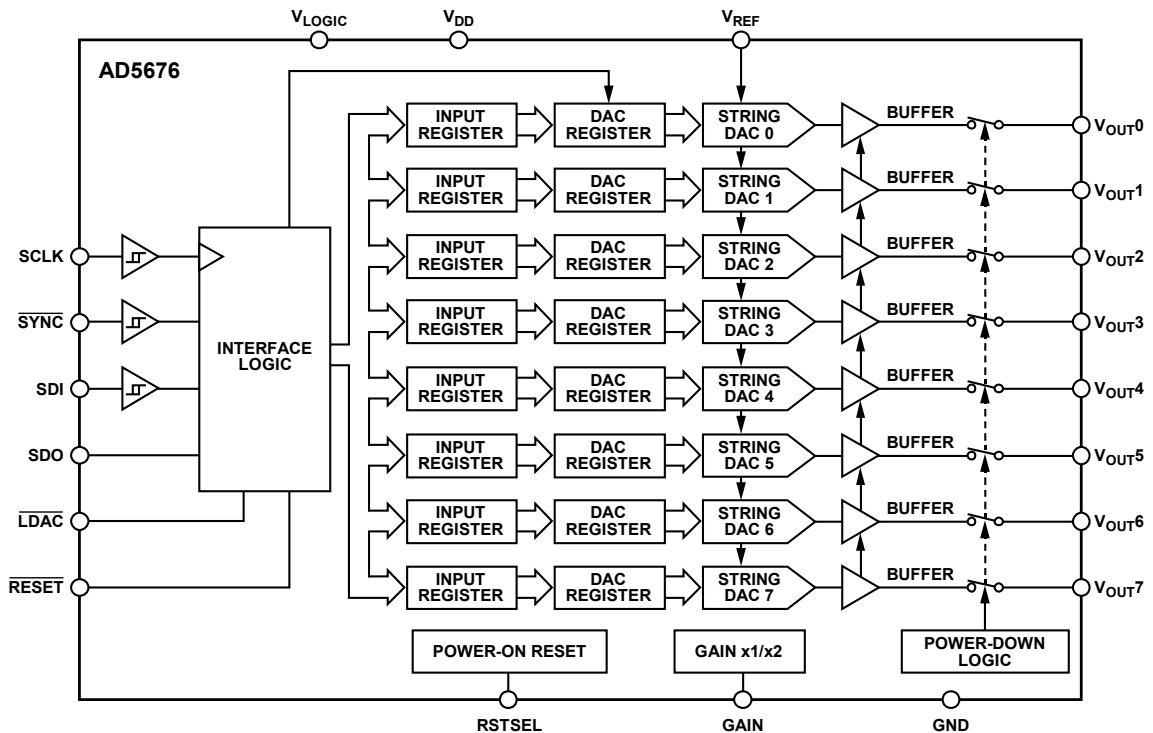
$V_{LOGIC}$ $V_{DD}$ $V_{REF}$

AD5676

SCLK
$\overline{SYNC}$
SDI
SDO
$\overline{LDAC}$
$\overline{RESET}$

INTERFACE LOGIC

INPUT REGISTER
DAC REGISTER
STRING DAC 0
BUFFER
$V_{OUT}0$

INPUT REGISTER
DAC REGISTER
STRING DAC 1
BUFFER
$V_{OUT}1$

INPUT REGISTER
DAC REGISTER
STRING DAC 2
BUFFER
$V_{OUT}2$

INPUT REGISTER
DAC REGISTER
STRING DAC 3
BUFFER
$V_{OUT}3$

INPUT REGISTER
DAC REGISTER
STRING DAC 4
BUFFER
$V_{OUT}4$

INPUT REGISTER
DAC REGISTER
STRING DAC 5
BUFFER
$V_{OUT}5$

INPUT REGISTER
DAC REGISTER
STRING DAC 6
BUFFER
$V_{OUT}6$

INPUT REGISTER
DAC REGISTER
STRING DAC 7
BUFFER
$V_{OUT}7$

POWER-ON RESET
GAIN x1/x2
POWER-DOWN LOGIC

RSTSEL
GAIN
GND